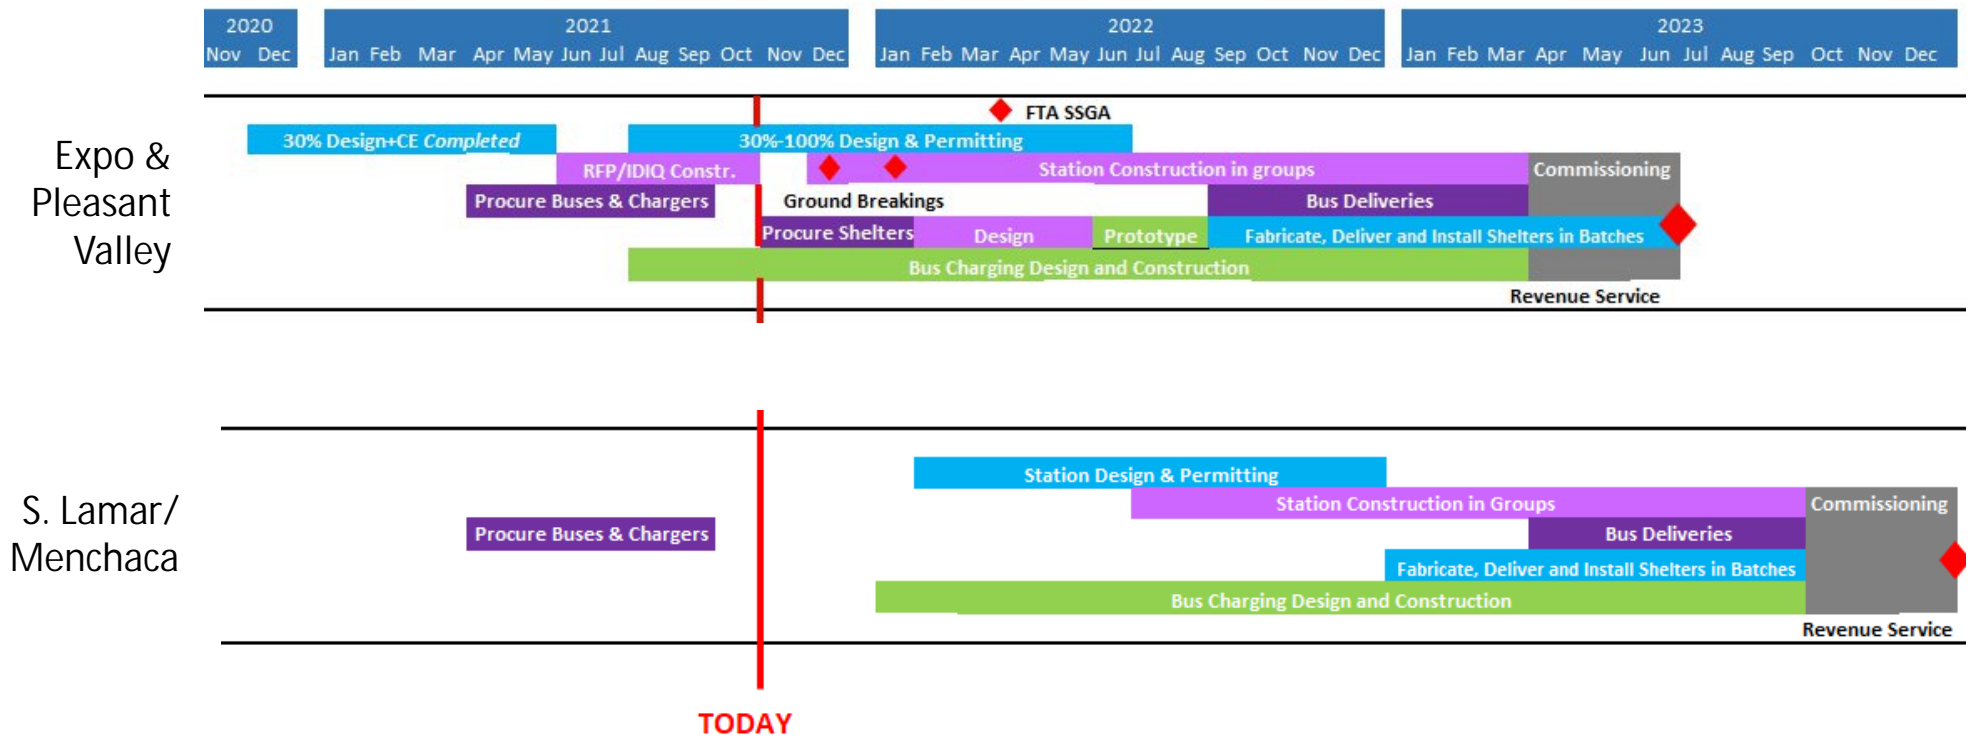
| 2020 | 2021 | 2022 | 2023 |
|---|---|---|---|
| Nov Dec | Jan Feb Mar Apr May Jun Jul Aug Sep Oct Nov Dec | Jan Feb Mar Apr May Jun Jul Aug Sep Oct Nov Dec | Jan Feb Mar Apr May Jun Jul Aug Sep Oct Nov Dec |

Expo & Pleasant Valley

FTA SSGA
30% Design+CE Completed
30%-100% Design & Permitting
RFP/IDIQ Constr.
Station Construction in groups
Commissioning
Procure Buses & Chargers
Ground Breakings
Bus Deliveries
Procure Shelters
Design
Prototype
Fabricate, Deliver and Install Shelters in Batches
Bus Charging Design and Construction
Revenue Service

S. Lamar/ Menchaca

Station Design & Permitting
Station Construction in Groups
Commissioning
Procure Buses & Chargers
Bus Deliveries
Fabricate, Deliver and Install Shelters in Batches
Bus Charging Design and Construction
Revenue Service

TODAY